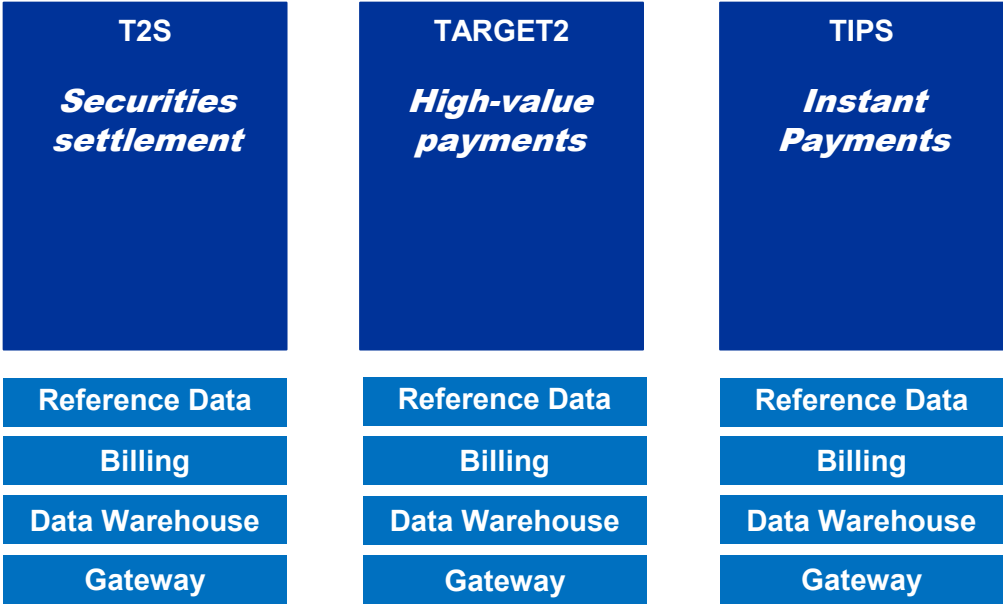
T2S

Securities settlement

Reference Data

Billing

Data Warehouse

Gateway

TARGET2

High-value payments

Reference Data

Billing

Data Warehouse

Gateway

TIPS

Instant Payments

Reference Data

Billing

Data Warehouse

Gateway